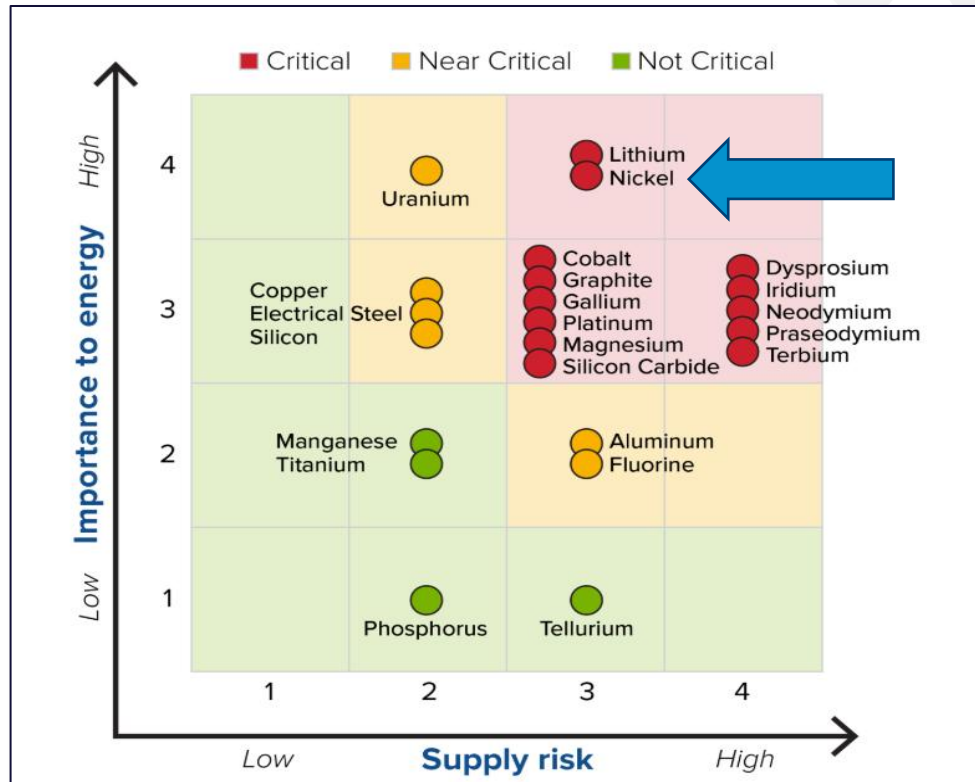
Critical Near Critical Not Critical

Importance to energy

High

Low

4
3
2
1

Uranium

Lithium
Nickel

Copper
Electrical Steel
Silicon

Cobalt
Graphite
Gallium
Platinum
Magnesium
Silicon Carbide

Dysprosium
Iridium
Neodymium
Praseodymium
Terbium

Manganese
Titanium

Aluminum
Fluorine

Phosphorus

Tellurium

1 2 3 4

Low

Supply risk

High